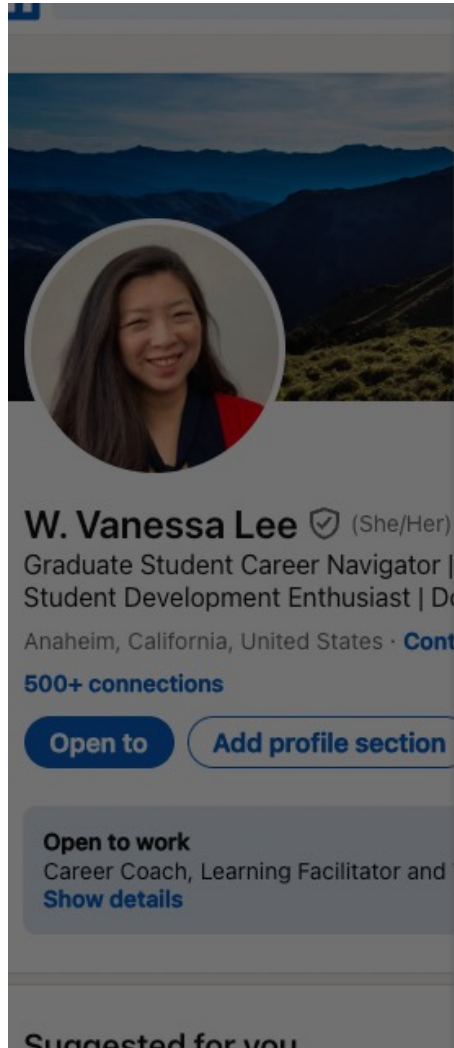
W. Vanessa Lee (She/Her)
Graduate Student Career Navigator | Student Development Enthusiast | D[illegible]

Anaheim, California, United States · Cont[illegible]

500+ connections

Open to

Add profile section

Open to work
Career Coach, Learning Facilitator and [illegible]
Show details

Suggested for you